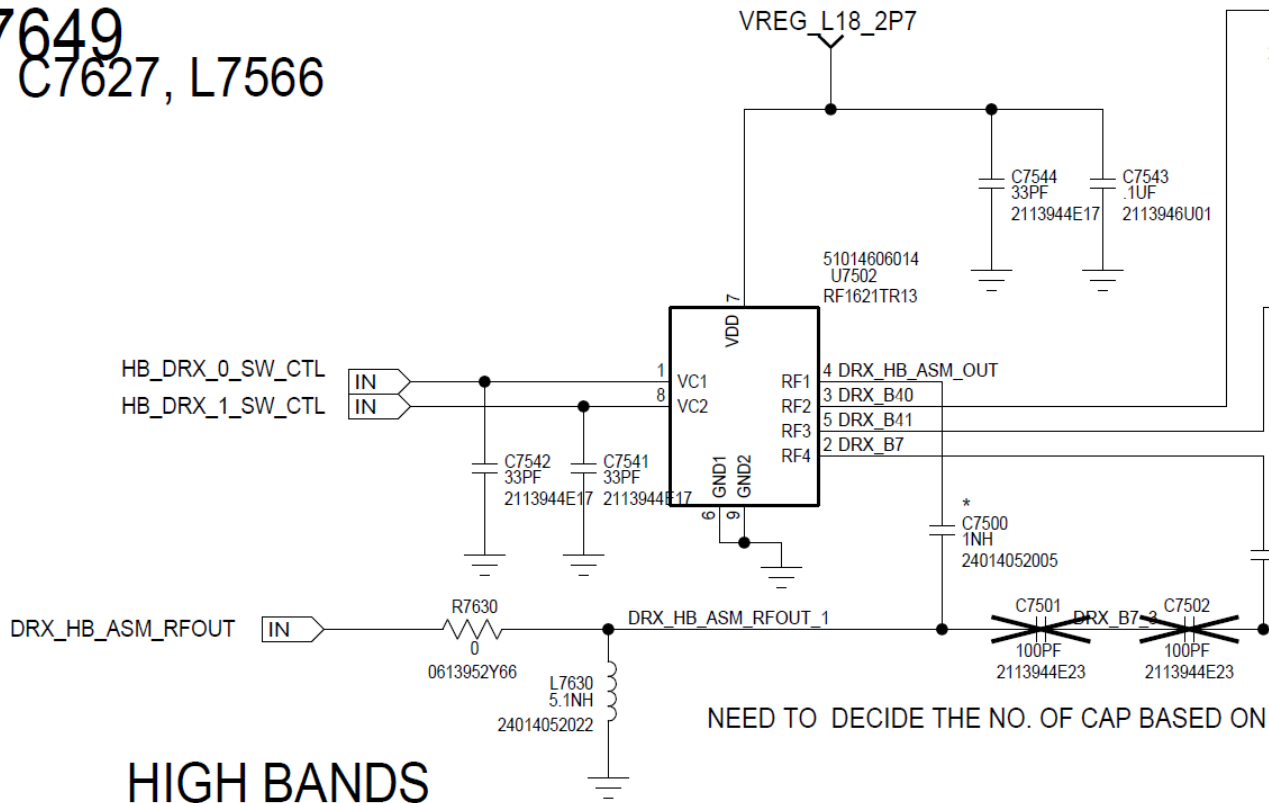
7649
C7627, L7566

VREG_L18_2P7

C7544
33PF
2113944E17

C7543
.1UF
2113946U01

51014606014
U7502
RF1621TR13

7
VDD

HB_DRX_0_SW_CTL
IN
HB_DRX_1_SW_CTL
IN

1 VC1
8 VC2

RF1 4 DRX_HB_ASM_OUT
RF2 3 DRX_B40
RF3 5 DRX_B41
RF4 2 DRX_B7

GND1
GND2
6
9

C7542
33PF
2113944E17

C7541
33PF
2113944E17

*
C7500
1NH
24014052005

DRX_HB_ASM_RFOUT
IN

R7630
0
0613952Y66

DRX_HB_ASM_RFOUT_1

C7501
100PF
2113944E23

DRX_B7_2

C7502
100PF
2113944E23

L7630
5.1NH
24014052022

NEED TO DECIDE THE NO. OF CAP BASED ON

HIGH BANDS